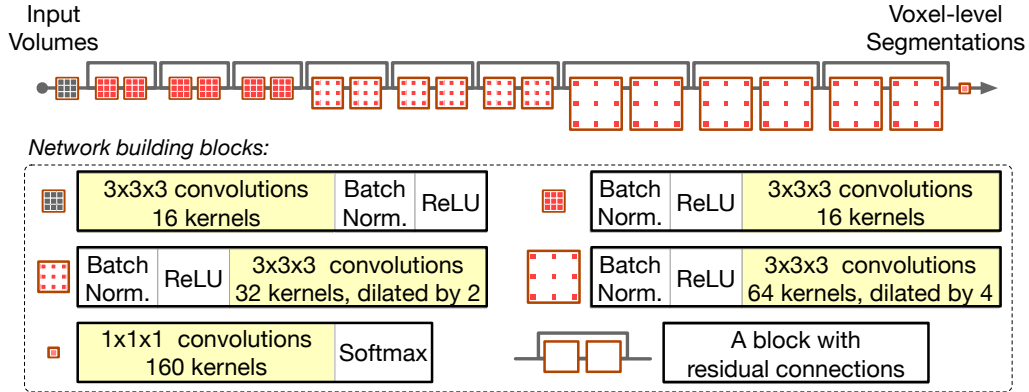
Input Volumes

Voxel-level Segmentations

Network building blocks:

| 3x3x3 convolutions 16 kernels | Batch Norm. | ReLU |
|---|---|---|

| Batch Norm. | ReLU | 3x3x3 convolutions 16 kernels |
|---|---|---|

| Batch Norm. | ReLU | 3x3x3 convolutions 32 kernels, dilated by 2 |
|---|---|---|

| Batch Norm. | ReLU | 3x3x3 convolutions 64 kernels, dilated by 4 |
|---|---|---|

| 1x1x1 convolutions 160 kernels | Softmax |
|---|---|

A block with residual connections